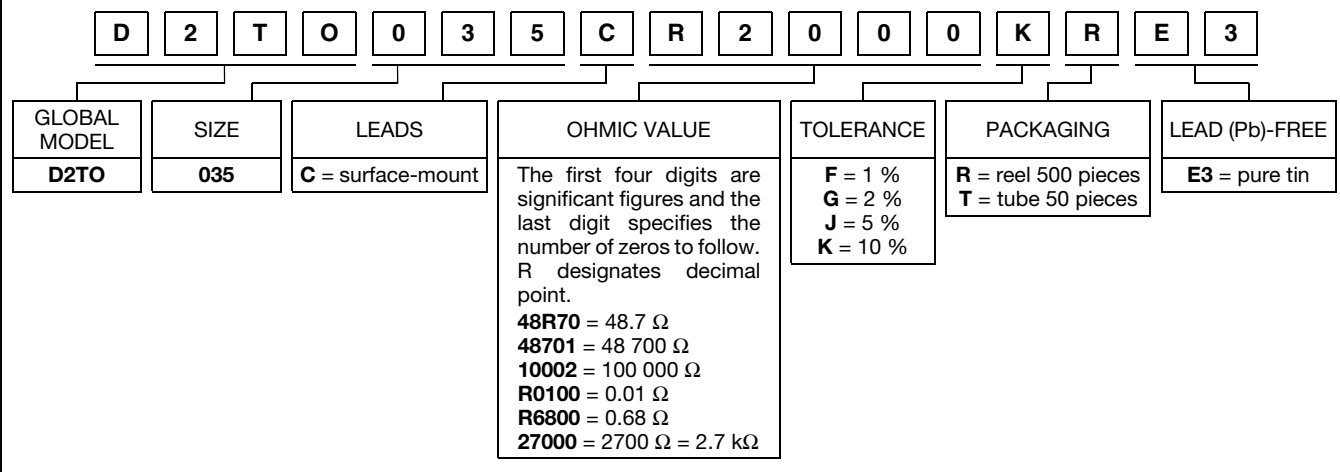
D 2 T O 0 3 5 C R 2 0 0 0 K R E 3

| GLOBAL MODEL | SIZE | LEADS | OHMIC VALUE | TOLERANCE | PACKAGING | LEAD (Pb)-FREE |
|---|---|---|---|---|---|---|
| **D2TO** | **035** | **C** = surface-mount | The first four digits are significant figures and the last digit specifies the number of zeros to follow. R designates decimal point. **48R70** = 48.7 Ω **48701** = 48 700 Ω **10002** = 100 000 Ω **R0100** = 0.01 Ω **R6800** = 0.68 Ω **27000** = 2700 Ω = 2.7 kΩ | **F** = 1 % **G** = 2 % **J** = 5 % **K** = 10 % | **R** = reel 500 pieces **T** = tube 50 pieces | **E3** = pure tin |